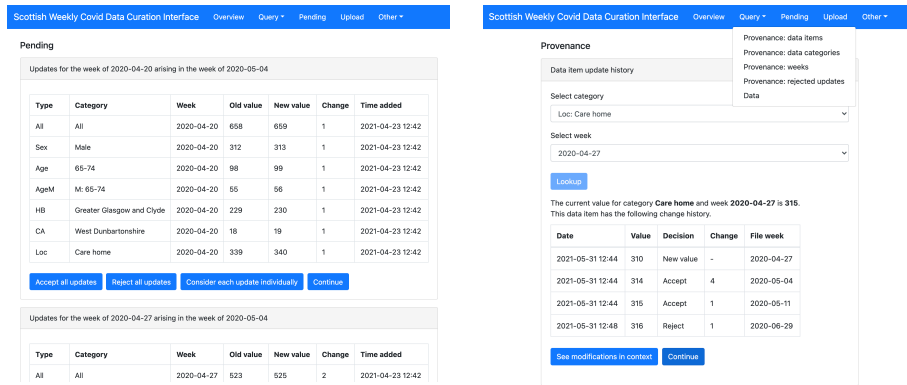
Scottish Weekly Covid Data Curation Interface Overview Query ▾ Pending Upload Other ▾

Pending

Updates for the week of 2020-04-20 arising in the week of 2020-05-04

| Type | Category | Week | Old value | New value | Change | Time added |
|---|---|---|---|---|---|---|
| All | All | 2020-04-20 | 658 | 659 | 1 | 2021-04-23 12:42 |
| Sex | Male | 2020-04-20 | 312 | 313 | 1 | 2021-04-23 12:42 |
| Age | 65-74 | 2020-04-20 | 98 | 99 | 1 | 2021-04-23 12:42 |
| AgeM | M: 65-74 | 2020-04-20 | 55 | 56 | 1 | 2021-04-23 12:42 |
| HB | Greater Glasgow and Clyde | 2020-04-20 | 229 | 230 | 1 | 2021-04-23 12:42 |
| CA | West Dunbartonshire | 2020-04-20 | 18 | 19 | 1 | 2021-04-23 12:42 |
| Loc | Care home | 2020-04-20 | 339 | 340 | 1 | 2021-04-23 12:42 |

Accept all updates Reject all updates Consider each update individually Continue

Updates for the week of 2020-04-27 arising in the week of 2020-05-04

| Type | Category | Week | Old value | New value | Change | Time added |
|---|---|---|---|---|---|---|
| All | All | 2020-04-27 | 523 | 525 | 2 | 2021-04-23 12:42 |

Scottish Weekly Covid Data Curation Interface Overview Query ▾ Pending Upload Other ▾

Provenance: data items
Provenance: data categories
Provenance: weeks
Provenance: rejected updates
Data

Provenance

Data item update history

Select category
Loc: Care home

Select week
2020-04-27

Lookup

The current value for category **Care home** and week **2020-04-27** is **315**.
This data item has the following change history.

| Date | Value | Decision | Change | File week |
|---|---|---|---|---|
| 2021-05-31 12:44 | 310 | New value | - | 2020-04-27 |
| 2021-05-31 12:44 | 314 | Accept | 4 | 2020-05-04 |
| 2021-05-31 12:44 | 315 | Accept | 1 | 2020-05-11 |
| 2021-05-31 12:48 | 316 | Reject | 1 | 2020-06-29 |

See modifications in context Continue